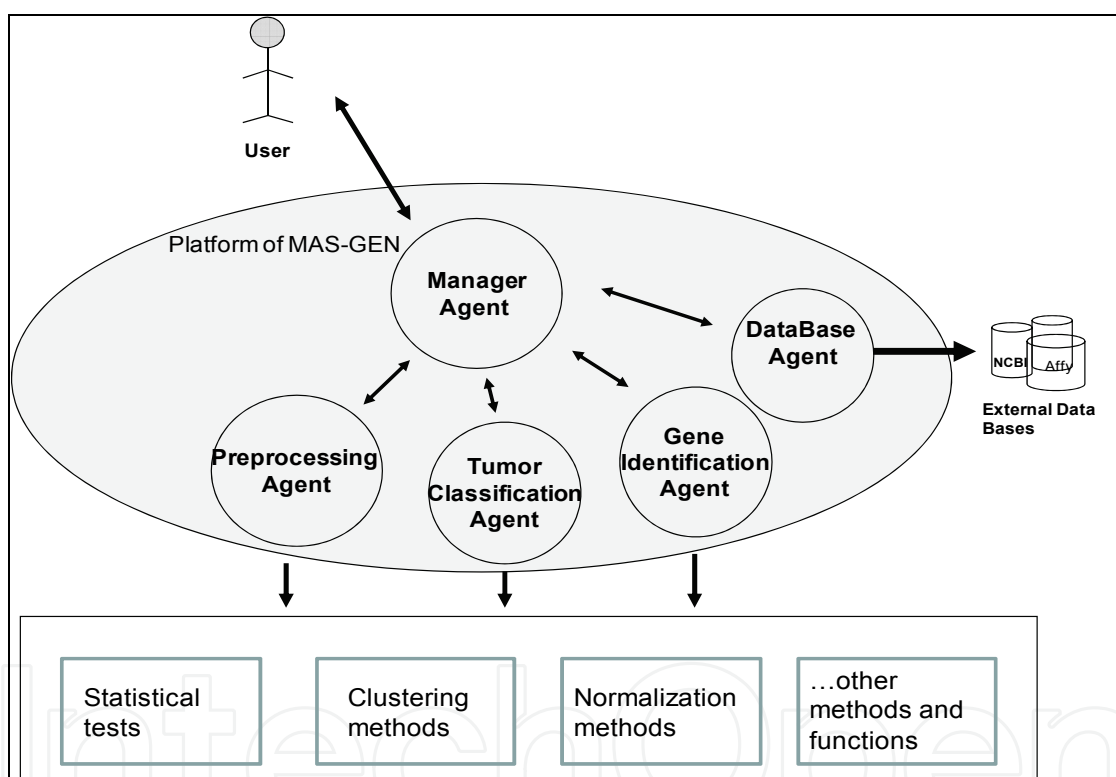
User

Platform of MAS-GEN

Manager Agent

DataBase Agent

NCBI

Affy

External Data Bases

Preprocessing Agent

Tumor Classification Agent

Gene Identification Agent

Statistical tests

Clustering methods

Normalization methods

…other methods and functions